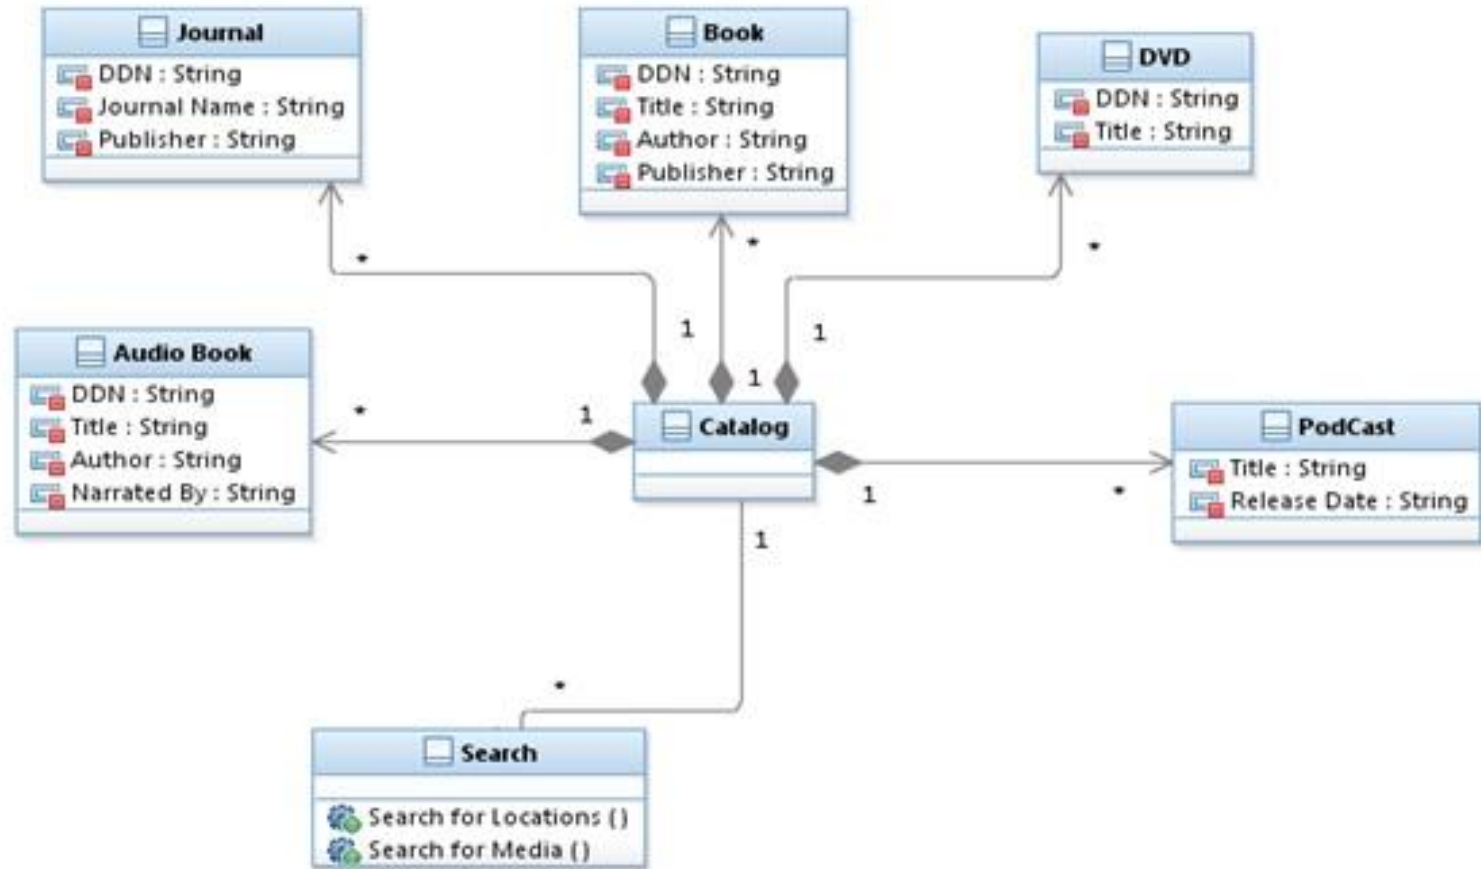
Journal
DDN : String
Journal Name : String
Publisher : String

Book
DDN : String
Title : String
Author : String
Publisher : String

DVD
DDN : String
Title : String

*

*

*

1

1

1

Audio Book
DDN : String
Title : String
Author : String
Narrated By : String

*

1

Catalog

PodCast
Title : String
Release Date : String

1

*

1

*

Search
Search for Locations ()
Search for Media ()